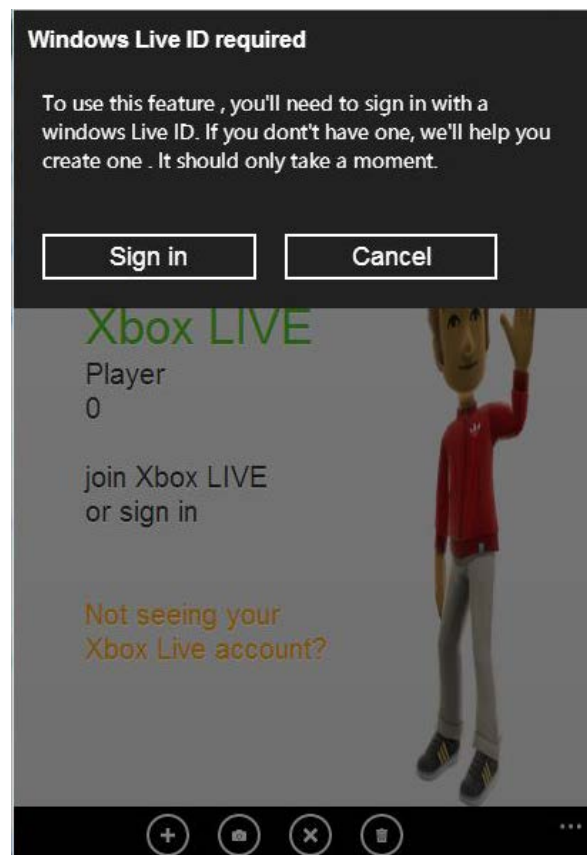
Windows Live ID required

To use this feature , you'll need to sign in with a windows Live ID. If you dont't have one, we'll help you create one . It should only take a moment.

Sign in

Cancel

Xbox LIVE

Player
0

join Xbox LIVE
or sign in

Not seeing your Xbox Live account?

...